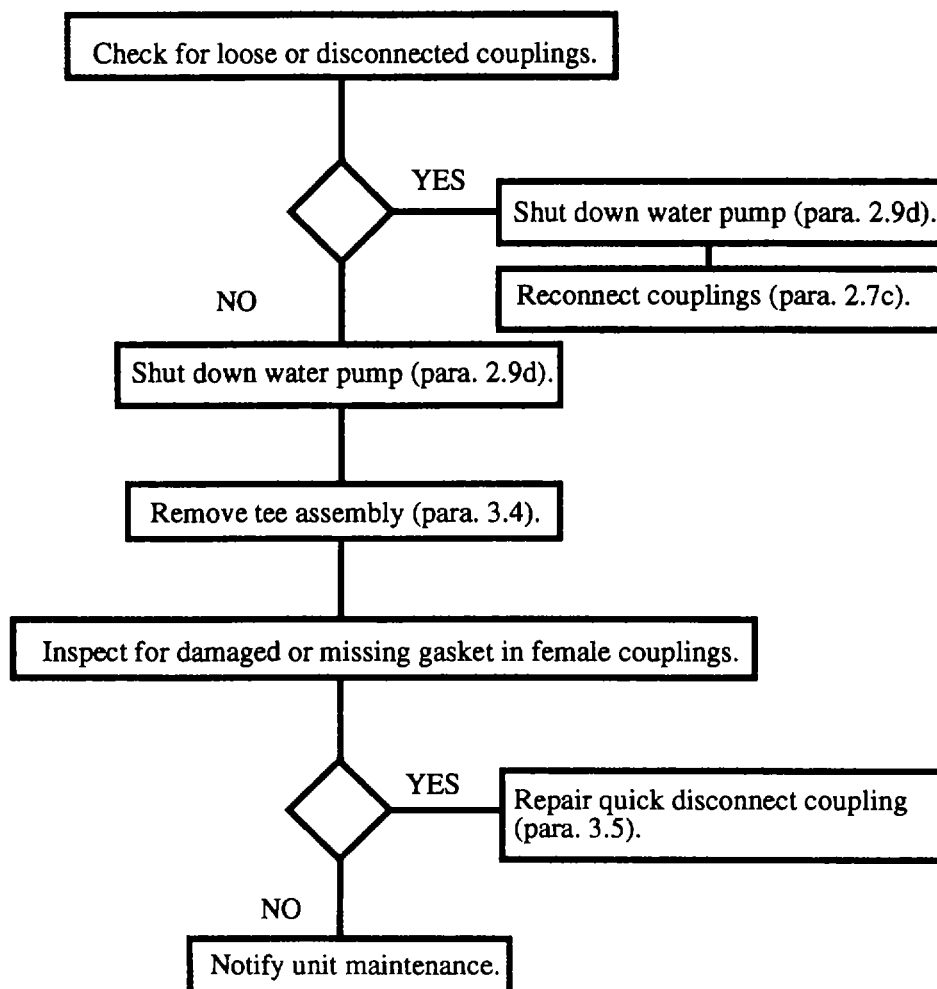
Check for loose or disconnected couplings.

YES

Shut down water pump (para. 2.9d).

Reconnect couplings (para. 2.7c).

NO

Shut down water pump (para. 2.9d).

Remove tee assembly (para. 3.4).

Inspect for damaged or missing gasket in female couplings.

YES

Repair quick disconnect coupling (para. 3.5).

NO

Notify unit maintenance.